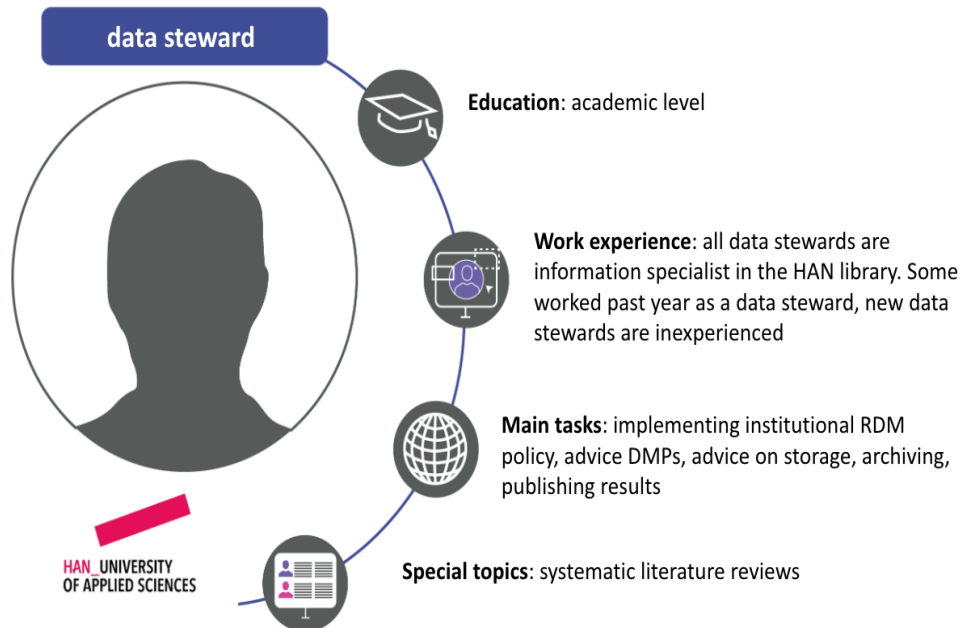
data steward

**Education**: academic level

**Work experience**: all data stewards are information specialist in the HAN library. Some worked past year as a data steward, new data stewards are inexperienced

**Main tasks**: implementing institutional RDM policy, advice DMPs, advice on storage, archiving, publishing results

**Special topics**: systematic literature reviews

HAN_UNIVERSITY OF APPLIED SCIENCES